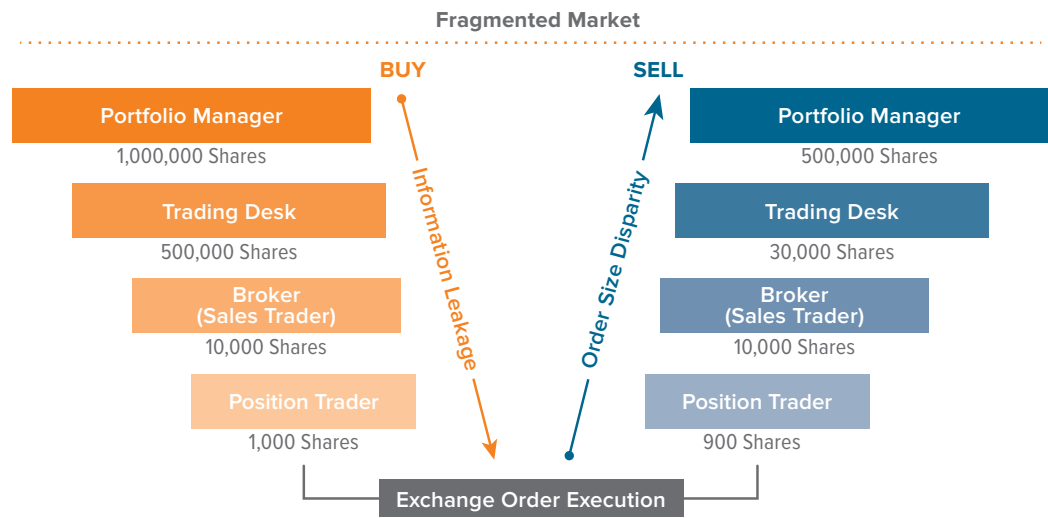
Fragmented Market

BUY

Portfolio Manager
1,000,000 Shares

Trading Desk
500,000 Shares

Broker
(Sales Trader)
10,000 Shares

Position Trader
1,000 Shares

Information Leakage

Order Size Disparity

SELL

Portfolio Manager
500,000 Shares

Trading Desk
30,000 Shares

Broker
(Sales Trader)
10,000 Shares

Position Trader
900 Shares

Exchange Order Execution